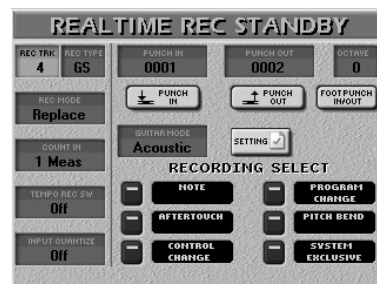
REALTIME REC STANDBY

REC TRK
4

REC TYPE
GS

PUNCH IN
0001

PUNCH OUT
0002

OCTAVE
0

REC MODE
Replace

PUNCH IN

PUNCH OUT

FOOT PUNCH IN/OUT

COUNT IN
1 Meas

GUITAR MODE
Acoustic

SETTING

RECORDING SELECT

TEMPO REC SW
Off

NOTE

PROGRAM CHANGE

AFTERTOUCH

PITCH BEND

INPUT QUANTIZE
Off

CONTROL CHANGE

SYSTEM EXCLUSIVE